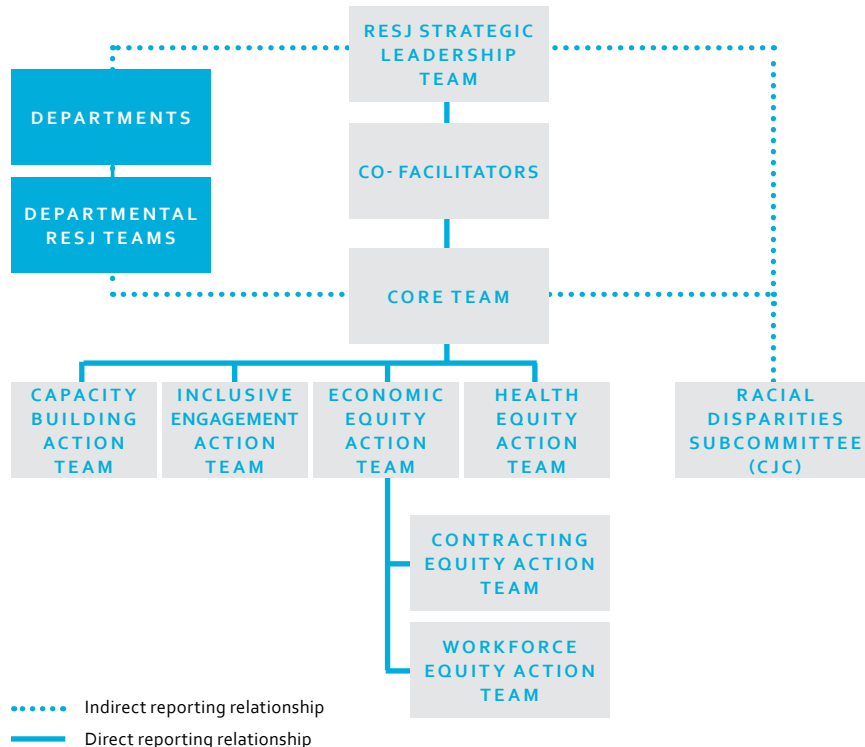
RESJ STRATEGIC LEADERSHIP TEAM

DEPARTMENTS

CO- FACILITATORS

DEPARTMENTAL RESJ TEAMS

CORE TEAM

CAPACITY BUILDING ACTION TEAM

INCLUSIVE ENGAGEMENT ACTION TEAM

ECONOMIC EQUITY ACTION TEAM

HEALTH EQUITY ACTION TEAM

RACIAL DISPARITIES SUBCOMMITTEE (CJC)

CONTRACTING EQUITY ACTION TEAM

WORKFORCE EQUITY ACTION TEAM

Indirect reporting relationship

Direct reporting relationship